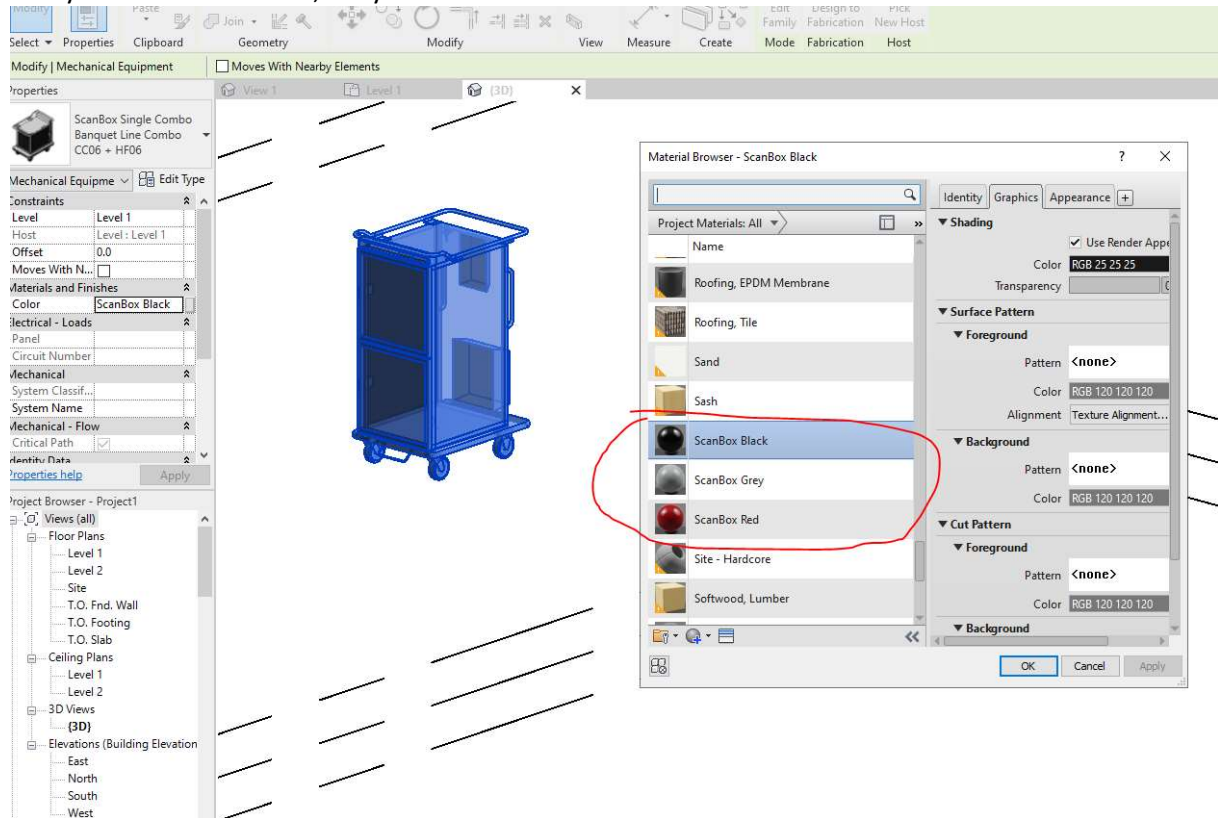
Modify Paste Join Edit Family Design to Fabrication Pick New Host
Select ▾ Properties Clipboard Geometry Modify View Measure Create Mode Fabrication Host
Modify | Mechanical Equipment
Moves With Nearby Elements
Properties
View 1 Level 1 {3D}
ScanBox Single Combo Banquet Line Combo CC06 + HF06
Mechanical Equipme
Edit Type
Constraints
Level Level 1
Host Level : Level 1
Offset 0.0
Moves With N...
Materials and Finishes
Color ScanBox Black
Electrical - Loads
Panel
Circuit Number
Mechanical
System Classif...
System Name
Mechanical - Flow
Critical Path
Identity Data
Properties help
Apply
Project Browser - Project1
Views (all)
Floor Plans
Level 1
Level 2
Site
T.O. Fnd. Wall
T.O. Footing
T.O. Slab
Ceiling Plans
Level 1
Level 2
3D Views
{3D}
Elevations (Building Elevation
East
North
South
West
Material Browser - ScanBox Black
?
Project Materials: All
Name
Roofing, EPDM Membrane
Roofing, Tile
Sand
Sash
ScanBox Black
ScanBox Grey
ScanBox Red
Site - Hardcore
Softwood, Lumber
Identity Graphics Appearance +
▼ Shading
Use Render Appe
Color RGB 25 25 25
Transparency
▼ Surface Pattern
▼ Foreground
Pattern <none>
Color RGB 120 120 120
Alignment Texture Alignment...
▼ Background
Pattern <none>
Color RGB 120 120 120
▼ Cut Pattern
▼ Foreground
Pattern <none>
Color RGB 120 120 120
▼ Background
OK Cancel Apply